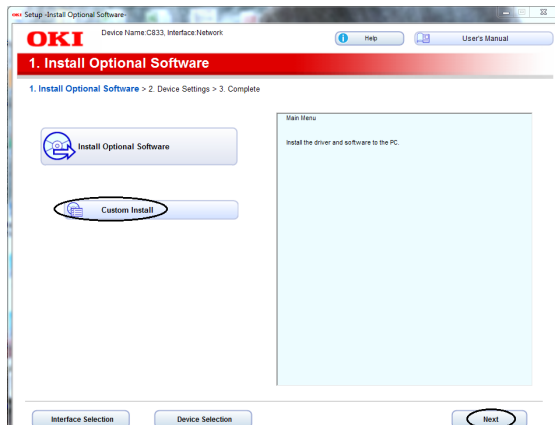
Setup -Install Optional Software-

OKI

Device Name:C833, Interface:Network

Help

User's Manual

1. Install Optional Software

1. Install Optional Software > 2. Device Settings > 3. Complete

Install Optional Software

Custom Install

Main Menu

Install the driver and software to the PC.

Interface Selection

Device Selection

Next